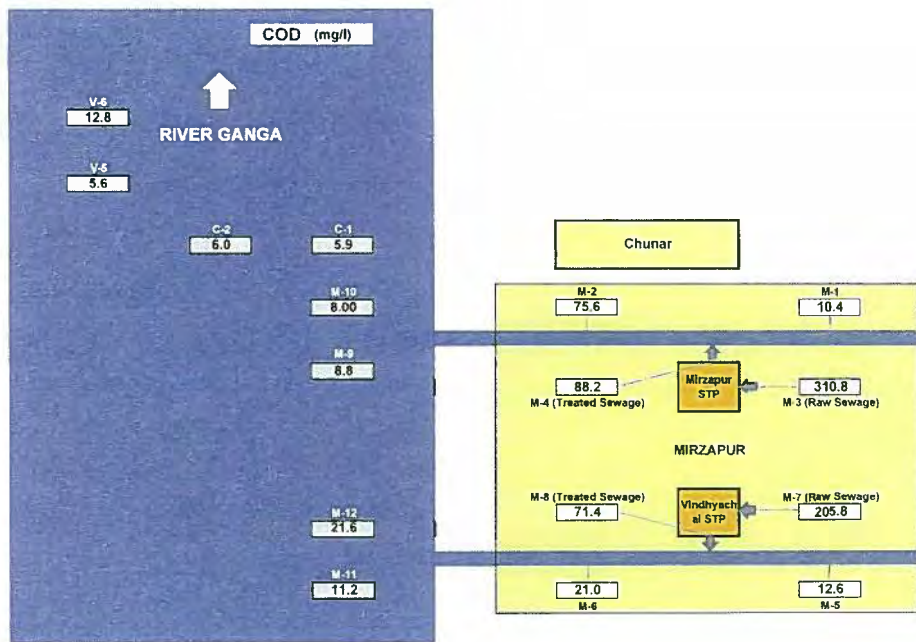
COD (mg/l)

V-6
12.8

RIVER GANGA

V-5
5.6

C-2
6.0

C-1
5.9

M-10
8.00

M-9
8.8

M-12
21.6

M-11
11.2

Chunar

M-2
75.6

M-1
10.4

88.2
M-4 (Treated Sewage)

Mirzapur STP

310.8
M-3 (Raw Sewage)

MIRZAPUR

M-8 (Treated Sewage)
71.4

Vindhyachal STP

M-7 (Raw Sewage)
205.8

21.0
M-6

12.6
M-5